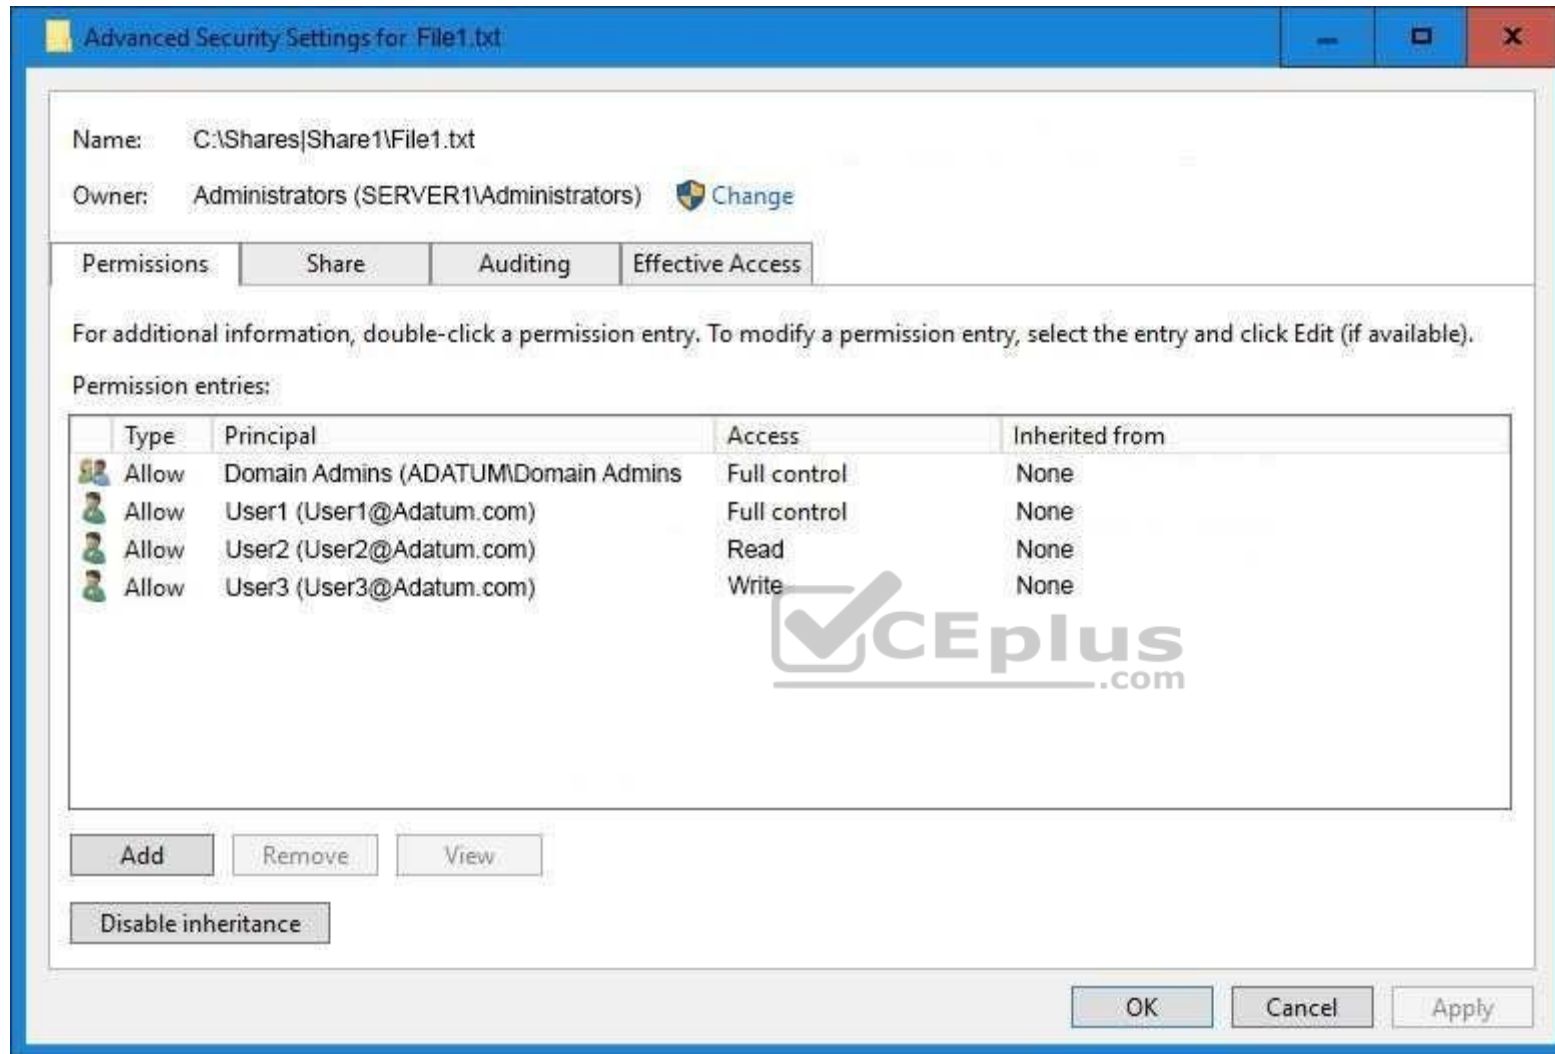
Advanced Security Settings for File1.txt

Name: C:\Shares|Share1\File1.txt

Owner: Administrators (SERVER1\Administrators) Change

Permissions | Share | Auditing | Effective Access

For additional information, double-click a permission entry. To modify a permission entry, select the entry and click Edit (if available).

Permission entries:

| Type | Principal | Access | Inherited from |
|---|---|---|---|
| Allow | Domain Admins (ADATUM\Domain Admins | Full control | None |
| Allow | User1 (User1@Adatum.com) | Full control | None |
| Allow | User2 (User2@Adatum.com) | Read | None |
| Allow | User3 (User3@Adatum.com) | Write | None |

CEplus .com

Add | Remove | View

Disable inheritance

OK | Cancel | Apply